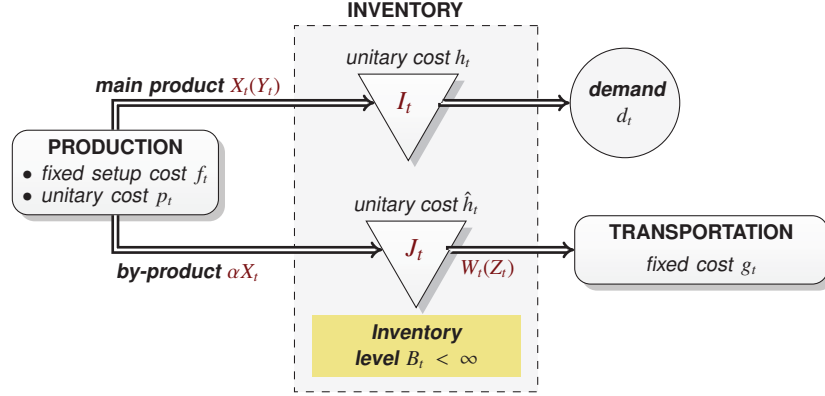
INVENTORY

main product $X_t(Y_t)$

unitary cost $h_t$

$I_t$

demand
$d_t$

PRODUCTION
• fixed setup cost $f_t$
• unitary cost $p_t$

unitary cost $\hat{h}_t$

$J_t$

TRANSPORTATION
fixed cost $g_t$

by-product $\alpha X_t$

$W_t(Z_t)$

Inventory level $B_t < \infty$